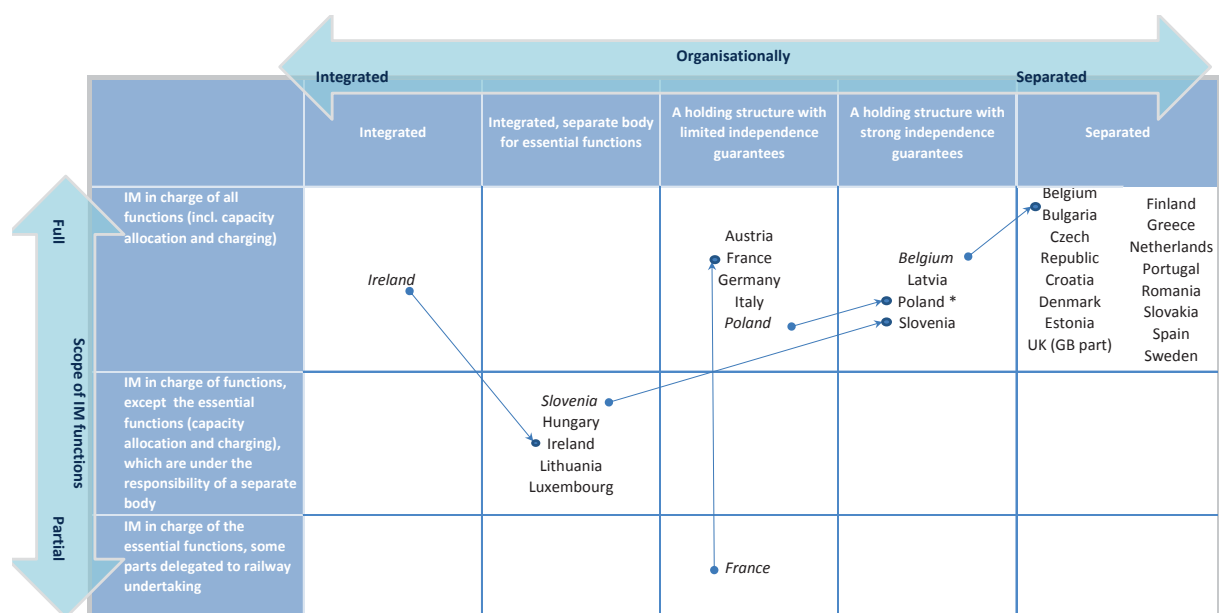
Organisationally

Integrated

Separated

Full

Scope of IM functions

Partial

| | Integrated | Integrated, separate body for essential functions | A holding structure with limited independence guarantees | A holding structure with strong independence guarantees | Separated | |
|---|---|---|---|---|---|---|
| IM in charge of all functions (incl. capacity allocation and charging) | Ireland | | Austria France Germany Italy Poland | Belgium Latvia Poland * Slovenia | Belgium Bulgaria Czech Republic Croatia Denmark Estonia UK (GB part) | Finland Greece Netherlands Portugal Romania Slovakia Spain Sweden |
| IM in charge of functions, except the essential functions (capacity allocation and charging), which are under the responsibility of a separate body | | Slovenia Hungary Ireland Lithuania Luxembourg | | | | |
| IM in charge of the essential functions, some parts delegated to railway undertaking | | | France | | | |